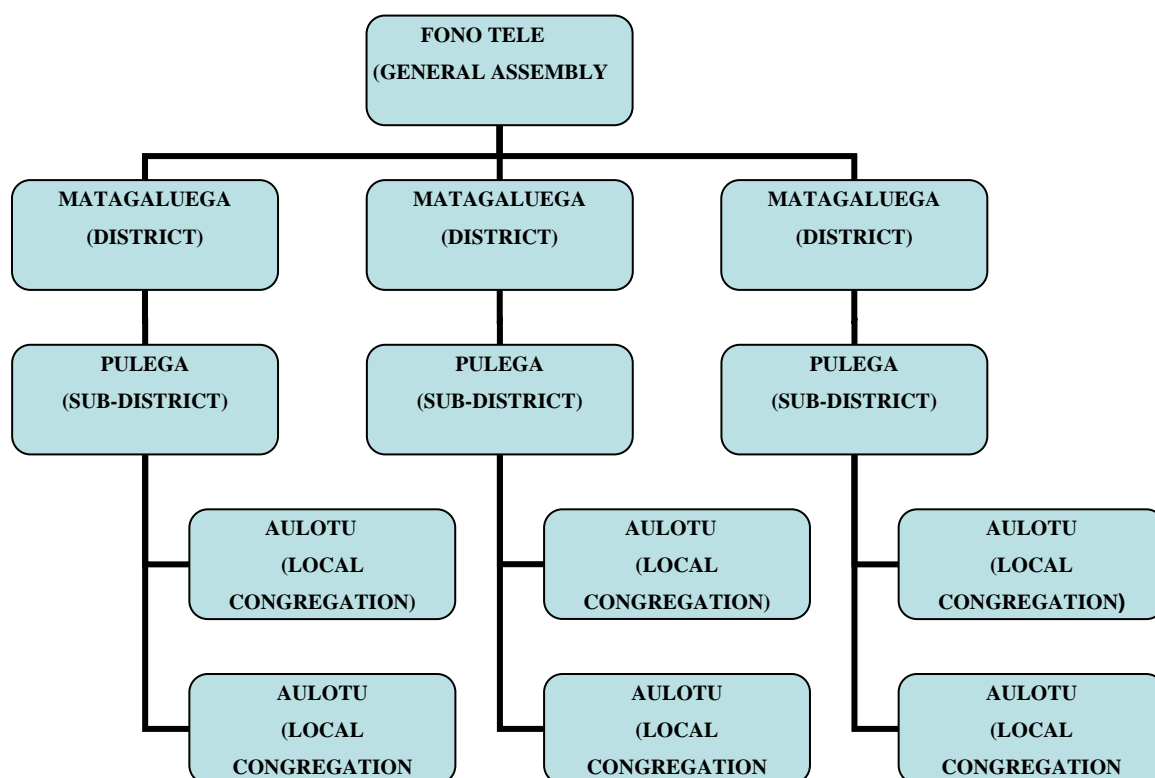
FONO TELE
(GENERAL ASSEMBLY

MATAGALUEGA
(DISTRICT)

MATAGALUEGA
(DISTRICT)

MATAGALUEGA
(DISTRICT)

PULEGA
(SUB-DISTRICT)

PULEGA
(SUB-DISTRICT)

PULEGA
(SUB-DISTRICT)

AULOTU
(LOCAL
CONGREGATION)

AULOTU
(LOCAL
CONGREGATION)

AULOTU
(LOCAL
CONGREGATION)

AULOTU
(LOCAL
CONGREGATION

AULOTU
(LOCAL
CONGREGATION

AULOTU
(LOCAL
CONGREGATION